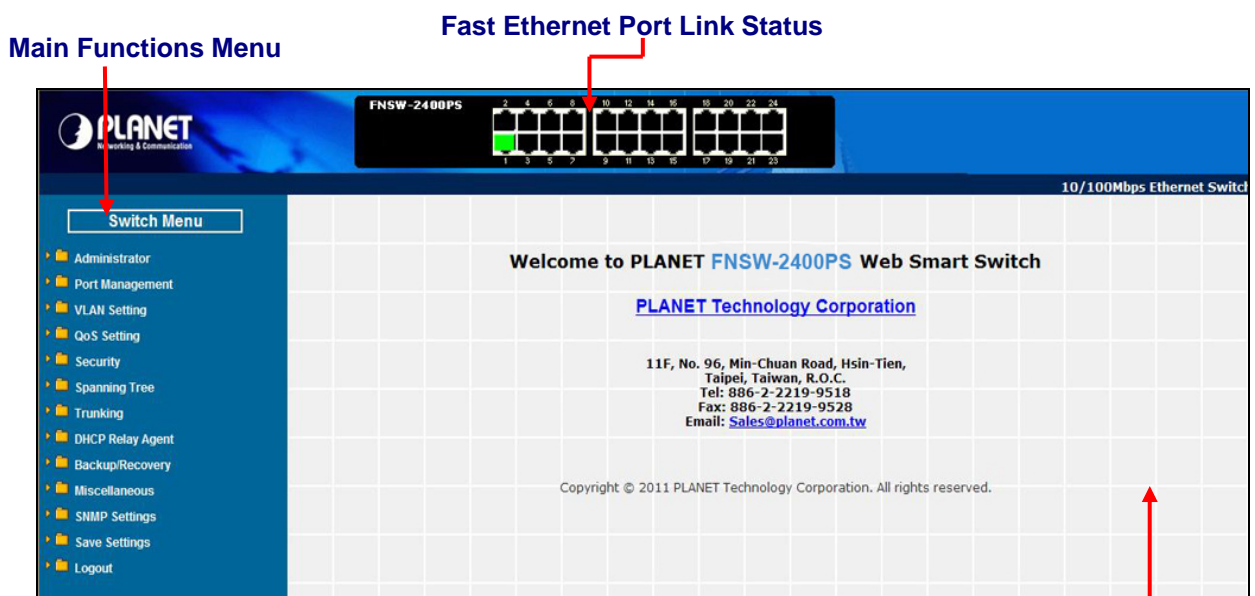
Fast Ethernet Port Link Status

Main Functions Menu

PLANET
Networking & Communication

FNSW-2400PS

2 4 6 8 10 12 14 16 18 20 22 24

1 3 5 7 9 11 13 15 17 19 21 23

10/100Mbps Ethernet Switch

Switch Menu

Administrator
Port Management
VLAN Setting
QoS Setting
Security
Spanning Tree
Trunking
DHCP Relay Agent
Backup/Recovery
Miscellaneous
SNMP Settings
Save Settings
Logout

Welcome to PLANET FNSW-2400PS Web Smart Switch

PLANET Technology Corporation

11F, No. 96, Min-Chuan Road, Hsin-Tien,
Taipei, Taiwan, R.O.C.
Tel: 886-2-2219-9518
Fax: 886-2-2219-9528
Email: Sales@planet.com.tw

Copyright © 2011 PLANET Technology Corporation. All rights reserved.